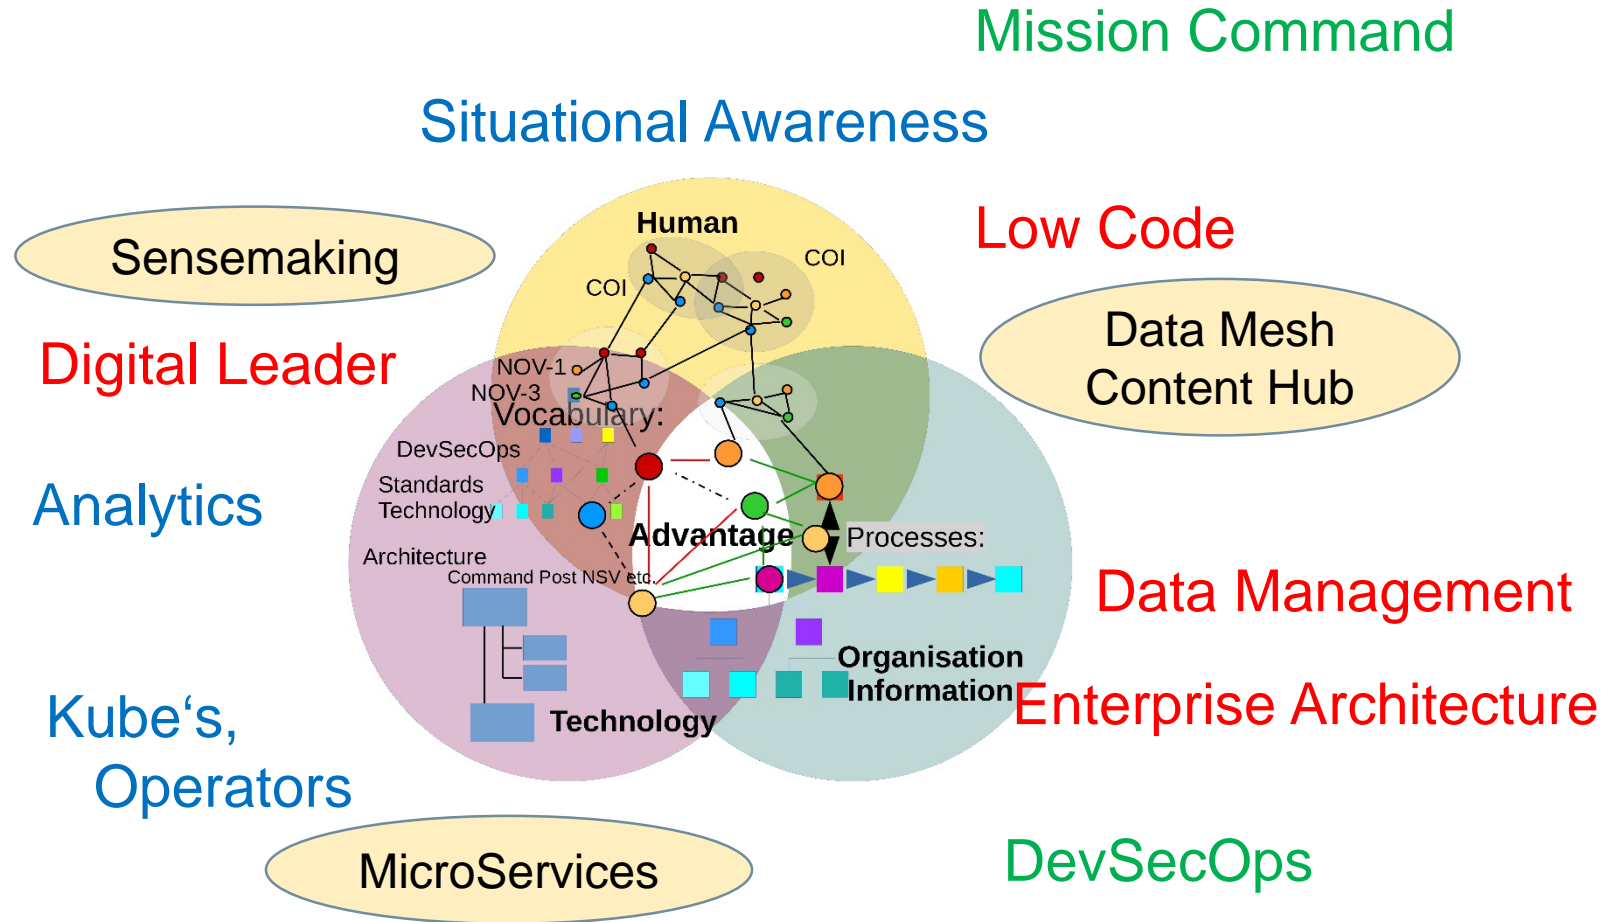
Mission Command

Situational Awareness

Low Code

Sensemaking

Data Mesh
Content Hub

Digital Leader

Human

COI

COI

NOV-1

NOV-3

Vocabulary:

DevSecOps

Standards

Technology

Advantage

Processes:

Analytics

Architecture

Command Post NSV etc.

Data Management

Organisation

Information

Enterprise Architecture

Kube‘s,
Operators

Technology

MicroServices

DevSecOps